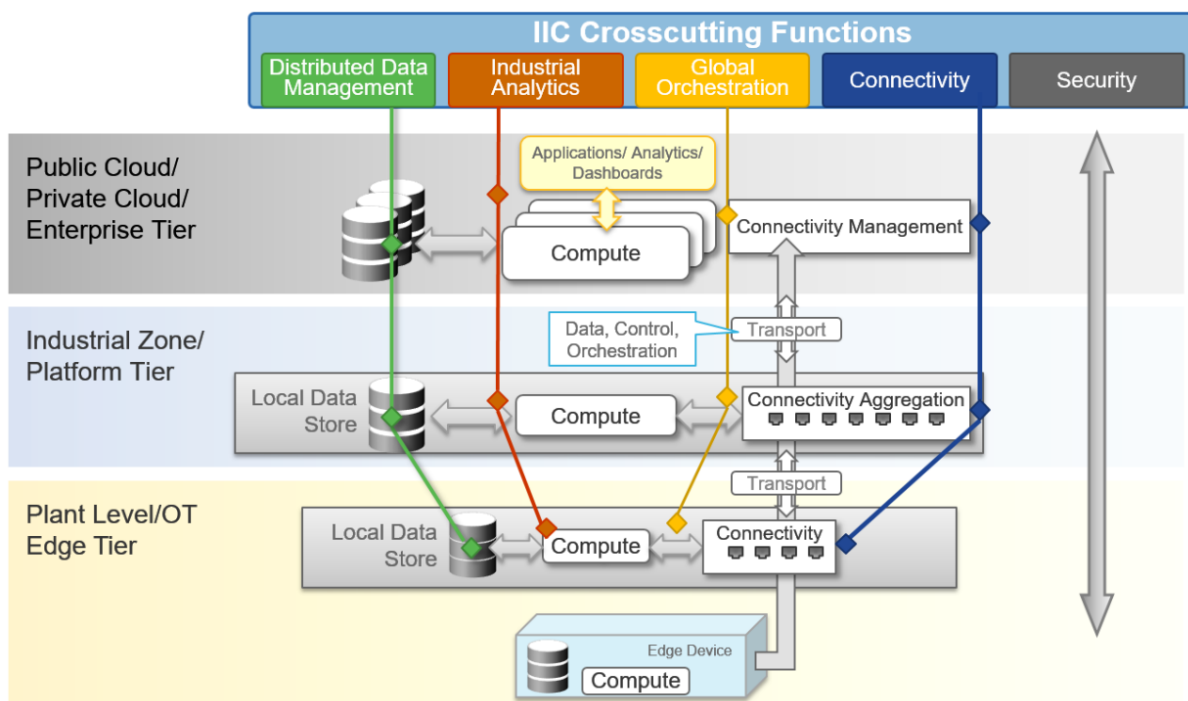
IIC Crosscutting Functions

Distributed Data Management

Industrial Analytics

Global Orchestration

Connectivity

Security

Public Cloud/ Private Cloud/ Enterprise Tier

Applications/ Analytics/ Dashboards

Compute

Connectivity Management

Data, Control, Orchestration

Transport

Industrial Zone/ Platform Tier

Local Data Store

Compute

Connectivity Aggregation

Transport

Plant Level/OT Edge Tier

Local Data Store

Compute

Connectivity

Edge Device

Compute